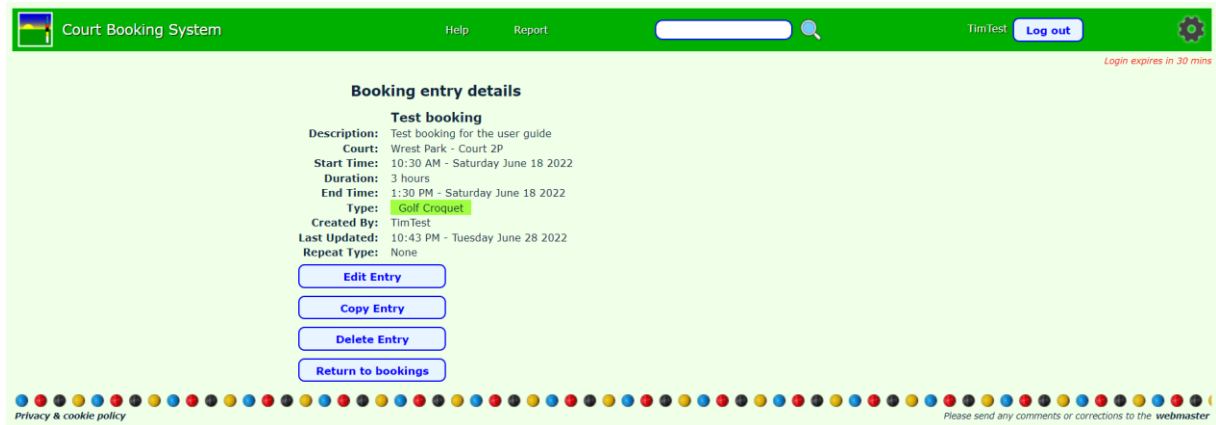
Court Booking System

Help Report

TimTest Log out

Login expires in 30 mins

Booking entry details

Test booking

| | |
|---|---|
| Description: | Test booking for the user guide |
| Court: | Wrest Park - Court 2P |
| Start Time: | 10:30 AM - Saturday June 18 2022 |
| Duration: | 3 hours |
| End Time: | 1:30 PM - Saturday June 18 2022 |
| Type: | Golf Croquet |
| Created By: | TimTest |
| Last Updated: | 10:43 PM - Tuesday June 28 2022 |
| Repeat Type: | None |

Edit Entry

Copy Entry

Delete Entry

Return to bookings

Privacy & cookie policy

Please send any comments or corrections to the webmaster